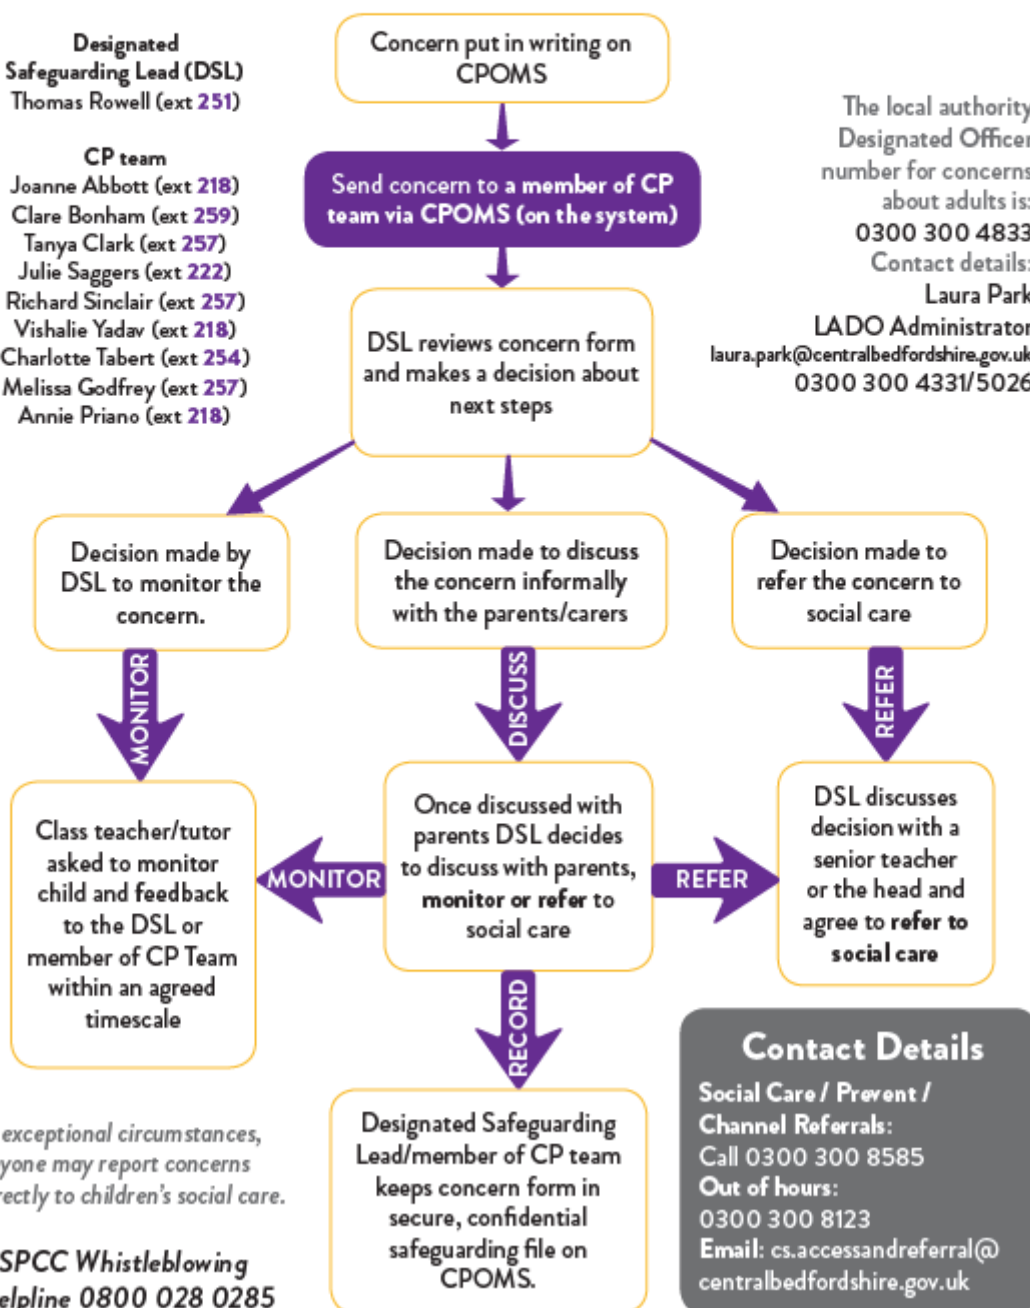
Designated Safeguarding Lead (DSL)
Thomas Rowell (ext 251)

CP team
Joanne Abbott (ext 218)
Clare Bonham (ext 259)
Tanya Clark (ext 257)
Julie Saggers (ext 222)
Richard Sinclair (ext 257)
Vishalie Yadav (ext 218)
Charlotte Tabert (ext 254)
Melissa Godfrey (ext 257)
Annie Priano (ext 218)

Concern put in writing on CPOMS

Send concern to a member of CP team via CPOMS (on the system)

DSL reviews concern form and makes a decision about next steps

The local authority Designated Officer number for concerns about adults is:
0300 300 4833
Contact details:
Laura Park
LADO Administrator
laura.park@centralbedfordshire.gov.uk
0300 300 4331/5026

Decision made by DSL to monitor the concern.

Decision made to discuss the concern informally with the parents/carers

Decision made to refer the concern to social care

MONITOR

DISCUSS

REFER

Class teacher/tutor asked to monitor child and feedback to the DSL or member of CP Team within an agreed timescale

MONITOR

Once discussed with parents DSL decides to discuss with parents, monitor or refer to social care

REFER

DSL discusses decision with a senior teacher or the head and agree to refer to social care

RECORD

Designated Safeguarding Lead/member of CP team keeps concern form in secure, confidential safeguarding file on CPOMS.

exceptional circumstances, yone may report concerns ectly to children's social care.

SPCC Whistleblowing elpline 0800 028 0285

Contact Details
Social Care / Prevent / Channel Referrals:
Call 0300 300 8585
Out of hours:
0300 300 8123
Email: cs.accessandreferral@centralbedfordshire.gov.uk